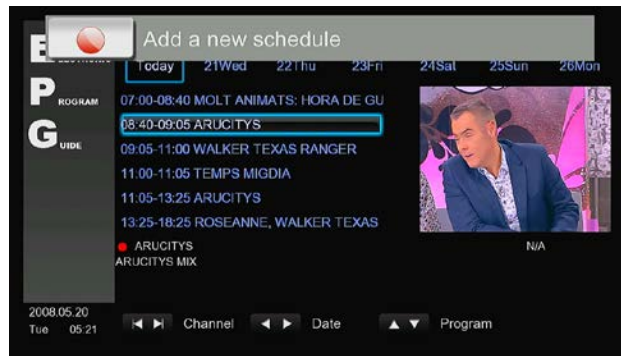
Add a new schedule

E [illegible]
P ROGRAM
G UIDE

Today 21Wed 22Thu 23Fri 24Sat 25Sun 26Mon

07:00-08:40 MOLT ANIMATS: HORA DE GU
08:40-09:05 ARUCITYS
09:05-11:00 WALKER TEXAS RANGER
11:00-11:05 TEMPS MIGDIA
11:05-13:25 ARUCITYS
13:25-18:25 ROSEANNE, WALKER TEXAS

ARUCITYS
ARUCITYS MIX

N/A

2008.05.20
Tue 05:21

Channel Date Program